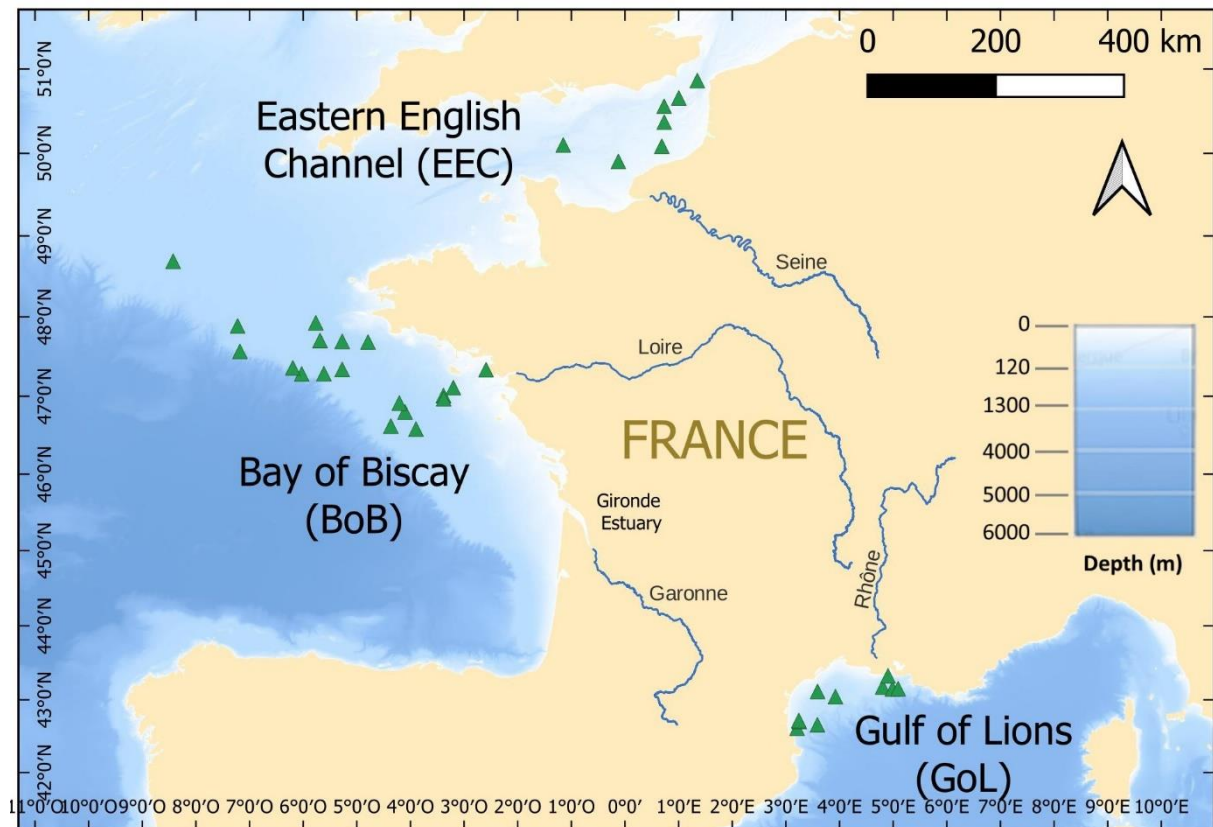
51°0'N
50°0'N
49°0'N
48°0'N
47°0'N
46°0'N
45°0'N
44°0'N
43°0'N
42°0'N

0 200 400 km

Eastern English Channel (EEC)

Seine

Loire

FRANCE

Bay of Biscay (BoB)

Gironde Estuary

Garonne

Rhône

0
120
1300
4000
5000
6000
Depth (m)

Gulf of Lions (GoL)

11°0'O 10°0'O 9°0'O 8°0'O 7°0'O 6°0'O 5°0'O 4°0'O 3°0'O 2°0'O 1°0'O 0°0' 1°0'E 2°0'E 3°0'E 4°0'E 5°0'E 6°0'E 7°0'E 8°0'E 9°0'E 10°0'E